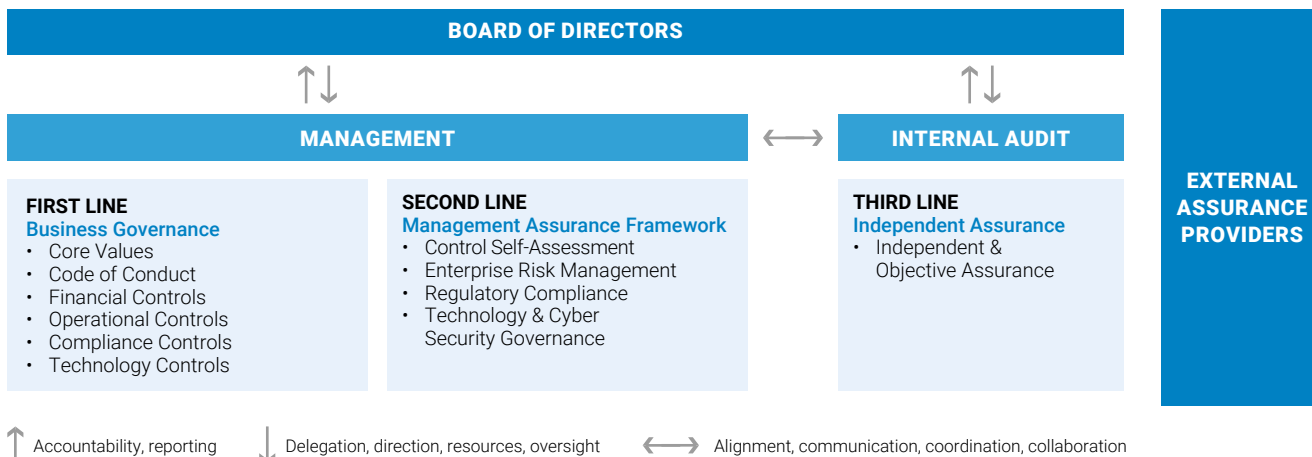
BOARD OF DIRECTORS

MANAGEMENT

INTERNAL AUDIT

FIRST LINE
Business Governance
• Core Values
• Code of Conduct
• Financial Controls
• Operational Controls
• Compliance Controls
• Technology Controls

SECOND LINE
Management Assurance Framework
• Control Self-Assessment
• Enterprise Risk Management
• Regulatory Compliance
• Technology & Cyber Security Governance

THIRD LINE
Independent Assurance
• Independent & Objective Assurance

EXTERNAL ASSURANCE PROVIDERS

Accountability, reporting
Delegation, direction, resources, oversight
Alignment, communication, coordination, collaboration